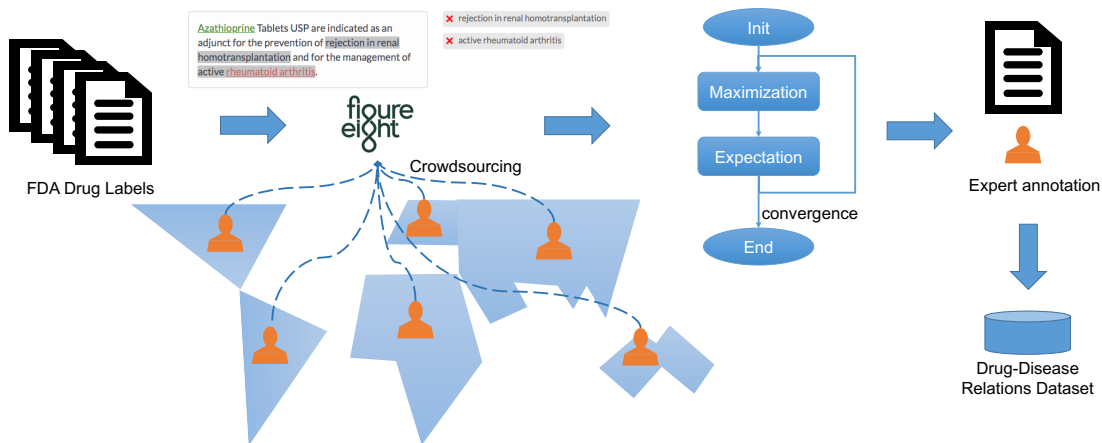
FDA Drug Labels

Azathioprine Tablets USP are indicated as an adjunct for the prevention of rejection in renal homotransplantation and for the management of active rheumatoid arthritis.

× rejection in renal homotransplantation

× active rheumatoid arthritis

figure eight

Crowdsourcing

Init

Maximization

Expectation

convergence

End

Expert annotation

Drug-Disease Relations Dataset